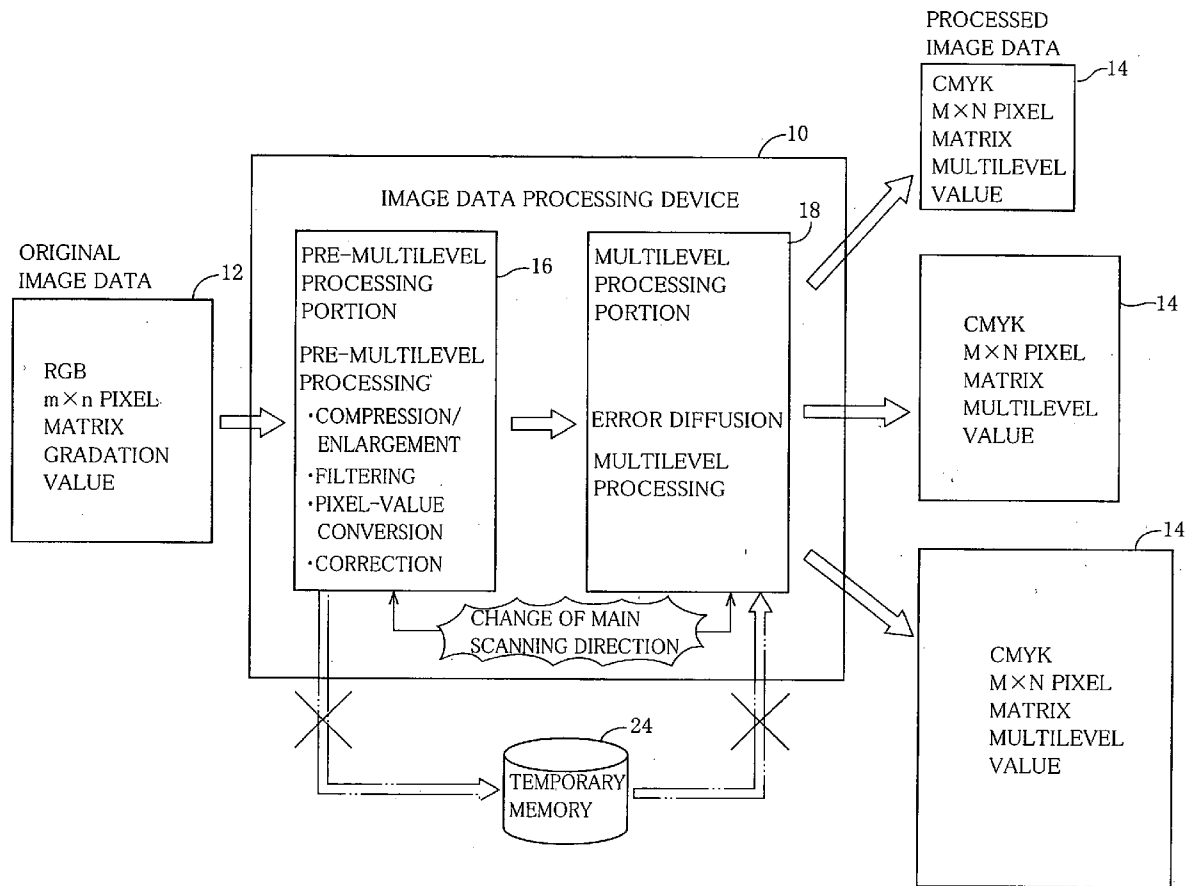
PROCESSED IMAGE DATA

14

CMYK
M×N PIXEL
MATRIX
MULTILEVEL
VALUE

10

IMAGE DATA PROCESSING DEVICE

18

ORIGINAL IMAGE DATA

12

PRE-MULTILEVEL PROCESSING PORTION

16

MULTILEVEL PROCESSING PORTION

14

RGB
m×n PIXEL
MATRIX
GRADATION
VALUE

PRE-MULTILEVEL PROCESSING
·COMPRESSION/ ENLARGEMENT
·FILTERING
·PIXEL-VALUE CONVERSION
·CORRECTION

ERROR DIFFUSION

MULTILEVEL PROCESSING

CMYK
M×N PIXEL
MATRIX
MULTILEVEL
VALUE

14

CHANGE OF MAIN SCANNING DIRECTION

24

TEMPORARY MEMORY

CMYK
M×N PIXEL
MATRIX
MULTILEVEL
VALUE